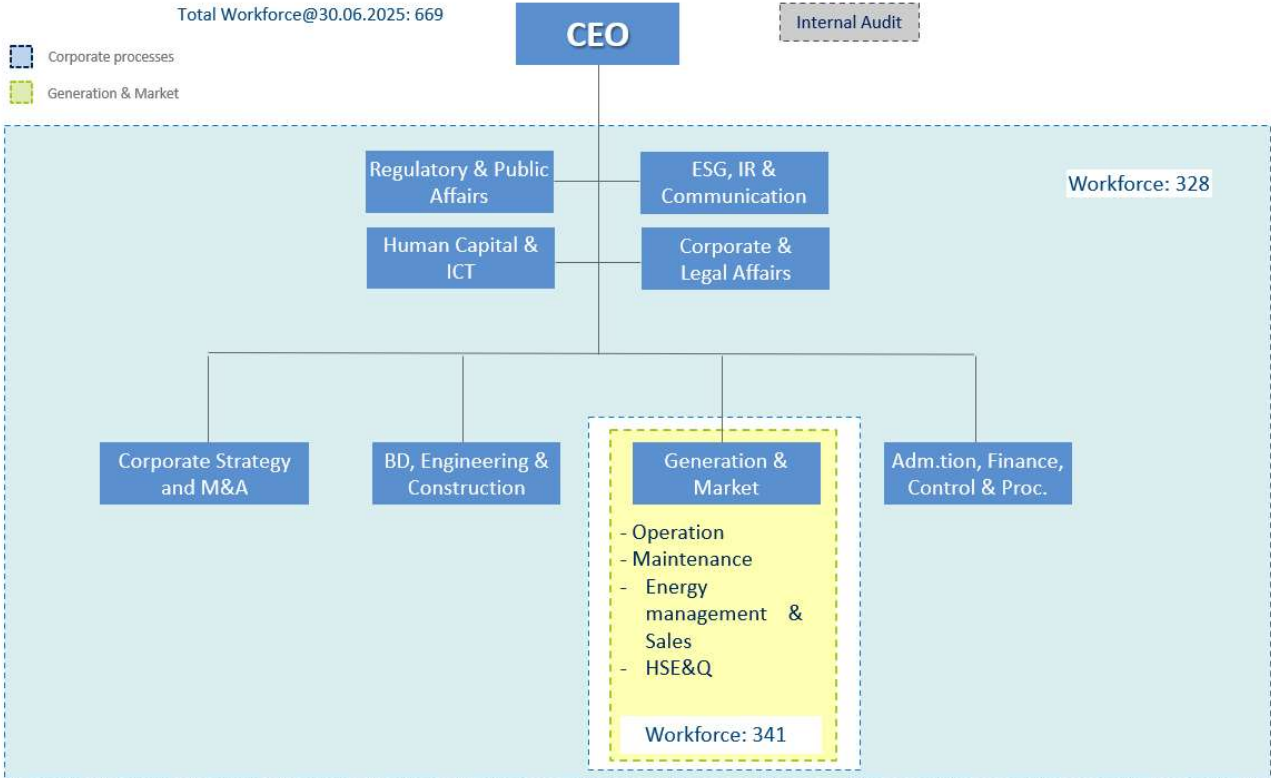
Total Workforce@30.06.2025: 669

Corporate processes

Generation & Market

CEO

Internal Audit

Regulatory & Public Affairs

ESG, IR & Communication

Workforce: 328

Human Capital & ICT

Corporate & Legal Affairs

Corporate Strategy and M&A

BD, Engineering & Construction

Generation & Market

- Operation
- Maintenance
- Energy management & Sales
- HSE&Q

Workforce: 341

Adm.tion, Finance, Control & Proc.